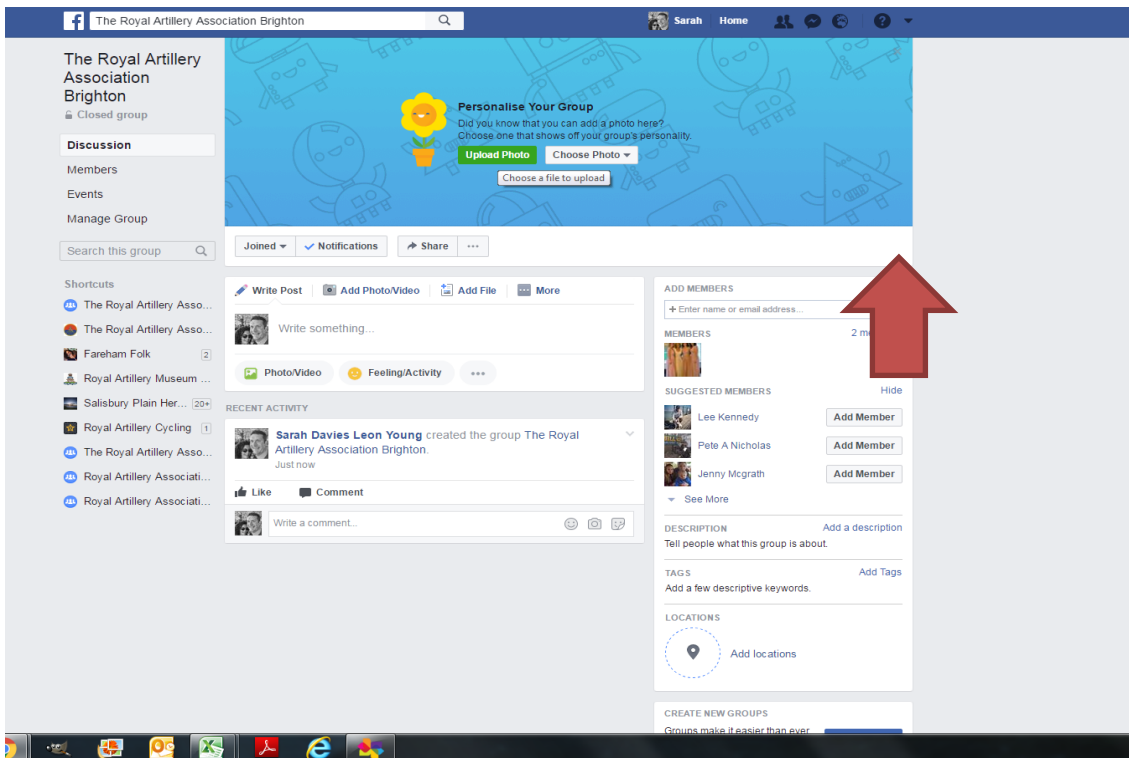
The Royal Artillery Association Brighton

Sarah Home

The Royal Artillery Association Brighton
Closed group

Discussion
Members
Events
Manage Group

Search this group

Shortcuts
The Royal Artillery Asso...
The Royal Artillery Asso...
Fareham Folk 2
Royal Artillery Museum ...
Salisbury Plain Her... 20+
Royal Artillery Cycling 1
The Royal Artillery Asso...
Royal Artillery Associati...
Royal Artillery Associati...

Personalise Your Group
Did you know that you can add a photo here?
Choose one that shows off your group's personality.
Upload Photo Choose Photo
Choose a file to upload

Joined Notifications Share ...

Write Post Add Photo/Video Add File More
Write something...
Photo/Video Feeling/Activity ...

RECENT ACTIVITY
Sarah Davies Leon Young created the group The Royal Artillery Association Brighton.
Just now
Like Comment
Write a comment...

ADD MEMBERS
+ Enter name or email address...
MEMBERS 2 m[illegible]
SUGGESTED MEMBERS Hide
Lee Kennedy Add Member
Pete A Nicholas Add Member
Jenny Mcgrath Add Member
See More
DESCRIPTION Add a description
Tell people what this group is about.
TAGS Add Tags
Add a few descriptive keywords.
LOCATIONS
Add locations
CREATE NEW GROUPS
Groups make it easier than ever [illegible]